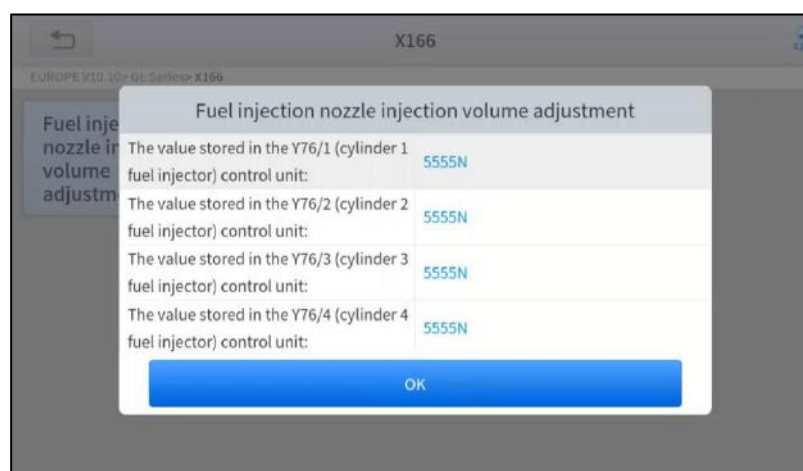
X166

EUROPE V10.10> GL Series> X166

Fuel inje nozzle ir volume adjustm

Fuel injection nozzle injection volume adjustment

| | |
|---|---|
| The value stored in the Y76/1 (cylinder 1 fuel injector) control unit: | 5555N |
| The value stored in the Y76/2 (cylinder 2 fuel injector) control unit: | 5555N |
| The value stored in the Y76/3 (cylinder 3 fuel injector) control unit: | 5555N |
| The value stored in the Y76/4 (cylinder 4 fuel injector) control unit: | 5555N |

OK